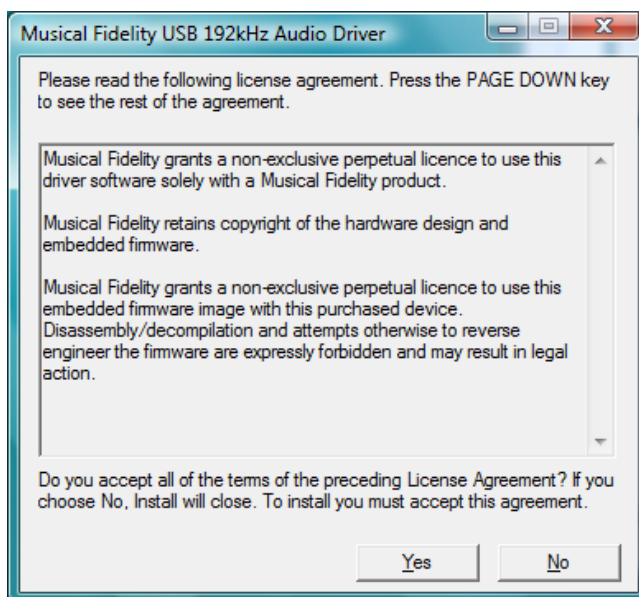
Musical Fidelity USB 192kHz Audio Driver

Please read the following license agreement. Press the PAGE DOWN key to see the rest of the agreement.

Musical Fidelity grants a non-exclusive perpetual licence to use this driver software solely with a Musical Fidelity product.

Musical Fidelity retains copyright of the hardware design and embedded firmware.

Musical Fidelity grants a non-exclusive perpetual licence to use this embedded firmware image with this purchased device. Disassembly/decompilation and attempts otherwise to reverse engineer the firmware are expressly forbidden and may result in legal action.

Do you accept all of the terms of the preceding License Agreement? If you choose No, Install will close. To install you must accept this agreement.

Yes

No